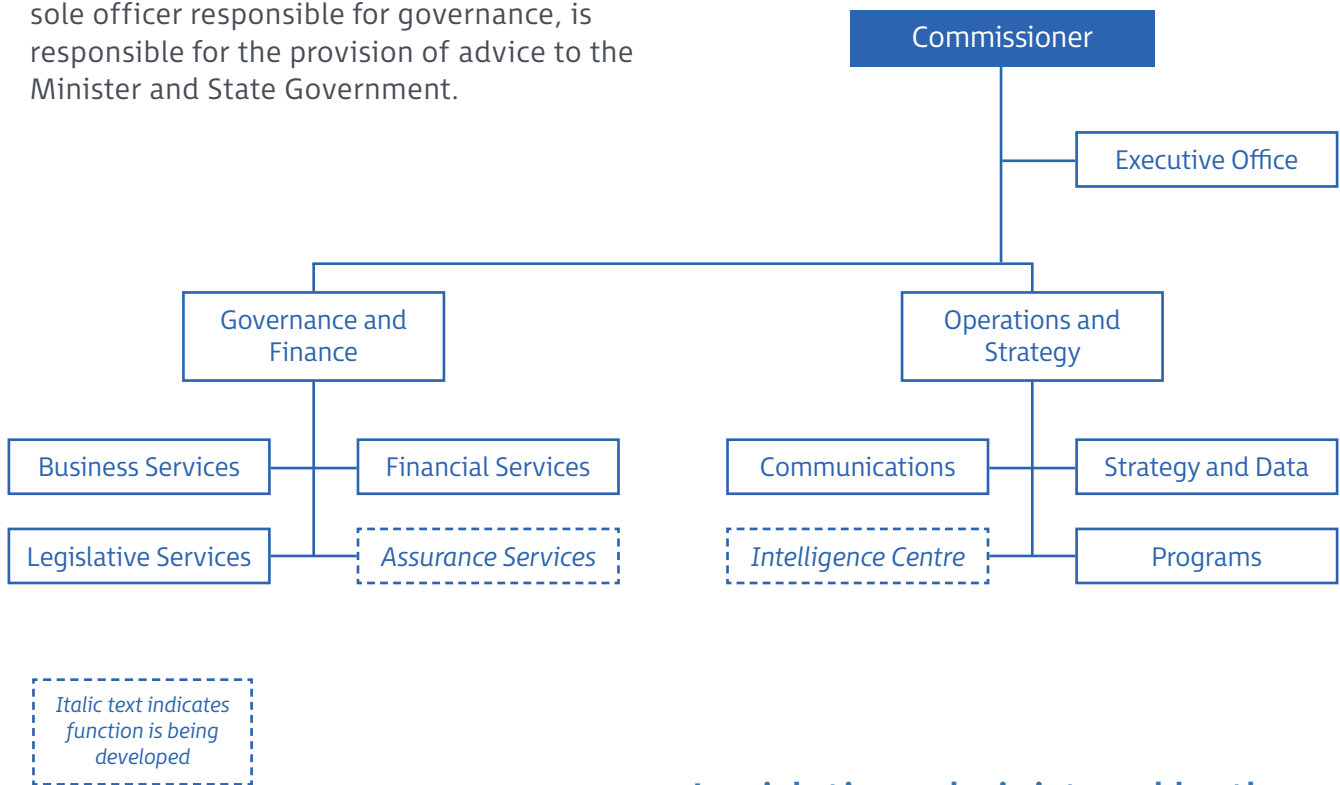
sole officer responsible for governance, is responsible for the provision of advice to the Minister and State Government.

Commissioner

Executive Office

Governance and Finance

Operations and Strategy

Business Services

Financial Services

Legislative Services

*Assurance Services*

Communications

Strategy and Data

*Intelligence Centre*

Programs

*Italic text indicates function is being developed*

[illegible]